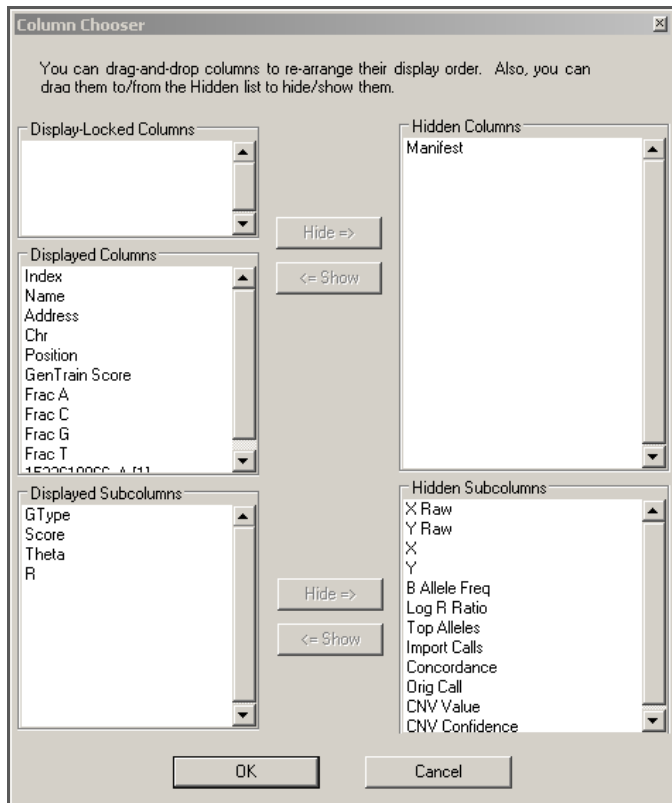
Column Chooser

You can drag-and-drop columns to re-arrange their display order. Also, you can drag them to/from the Hidden list to hide/show them.

Display-Locked Columns

Hidden Columns
Manifest

Hide =>
<= Show

Displayed Columns
Index
Name
Address
Chr
Position
GenTrain Score
Frac A
Frac C
Frac G
Frac T
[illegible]

Displayed Subcolumns
GType
Score
Theta
R

Hidden Subcolumns
X Raw
Y Raw
X
Y
B Allele Freq
Log R Ratio
Top Alleles
Import Calls
Concordance
Orig Call
CNV Value
CNV Confidence

Hide =>
<= Show

OK
Cancel